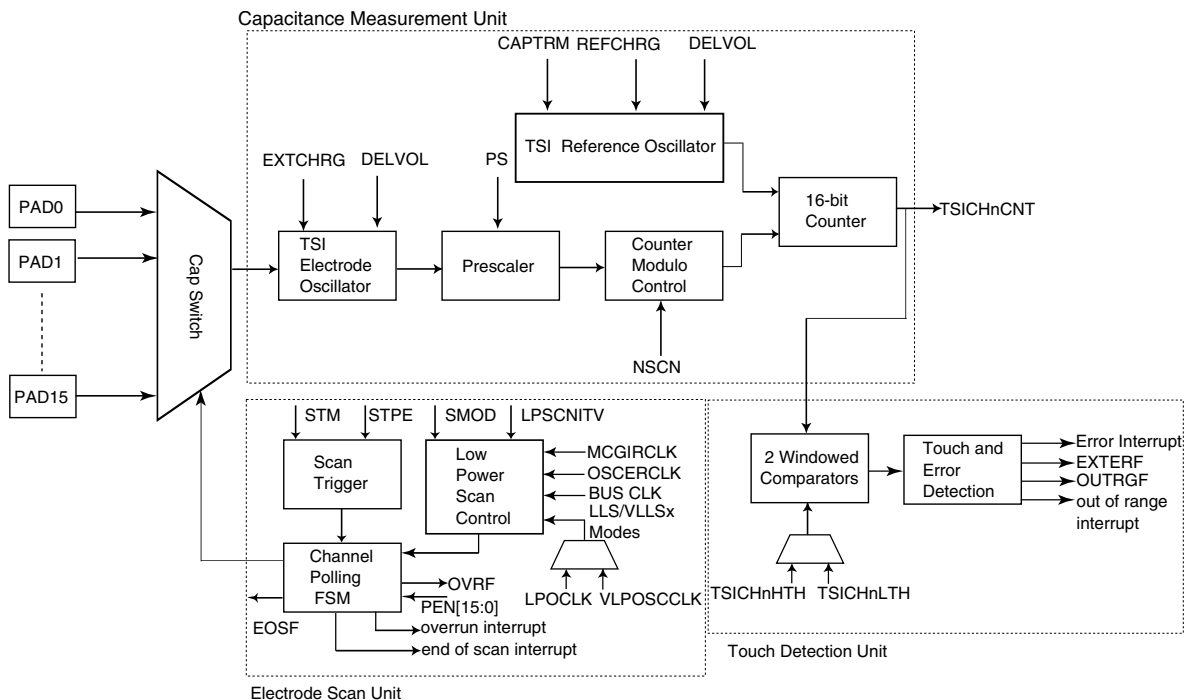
Capacitance Measurement Unit

CAPTRM REFCHRG DELVOL

TSI Reference Oscillator

EXTCHRG DELVOL

PS

PAD0

PAD1

PAD15

Cap Switch

TSI Electrode Oscillator

Prescaler

Counter Modulo Control

16-bit Counter

TSICHnCNT

NSCN

STM STPE

SMOD LPSCNITV

Scan Trigger

Low Power Scan Control

MCGIRCLK
OSCERCLK
BUS CLK
LLS/VLLSx Modes

LPOCLK VLPOSCCLK

Channel Polling FSM

OVRF
PEN[15:0]

EOSF

overrun interrupt
end of scan interrupt

Electrode Scan Unit

2 Windowed Comparators

Touch and Error Detection

Error Interrupt
EXTERF
OUTRGF
out of range interrupt

TSICHnHTH TSICHnLTH

Touch Detection Unit